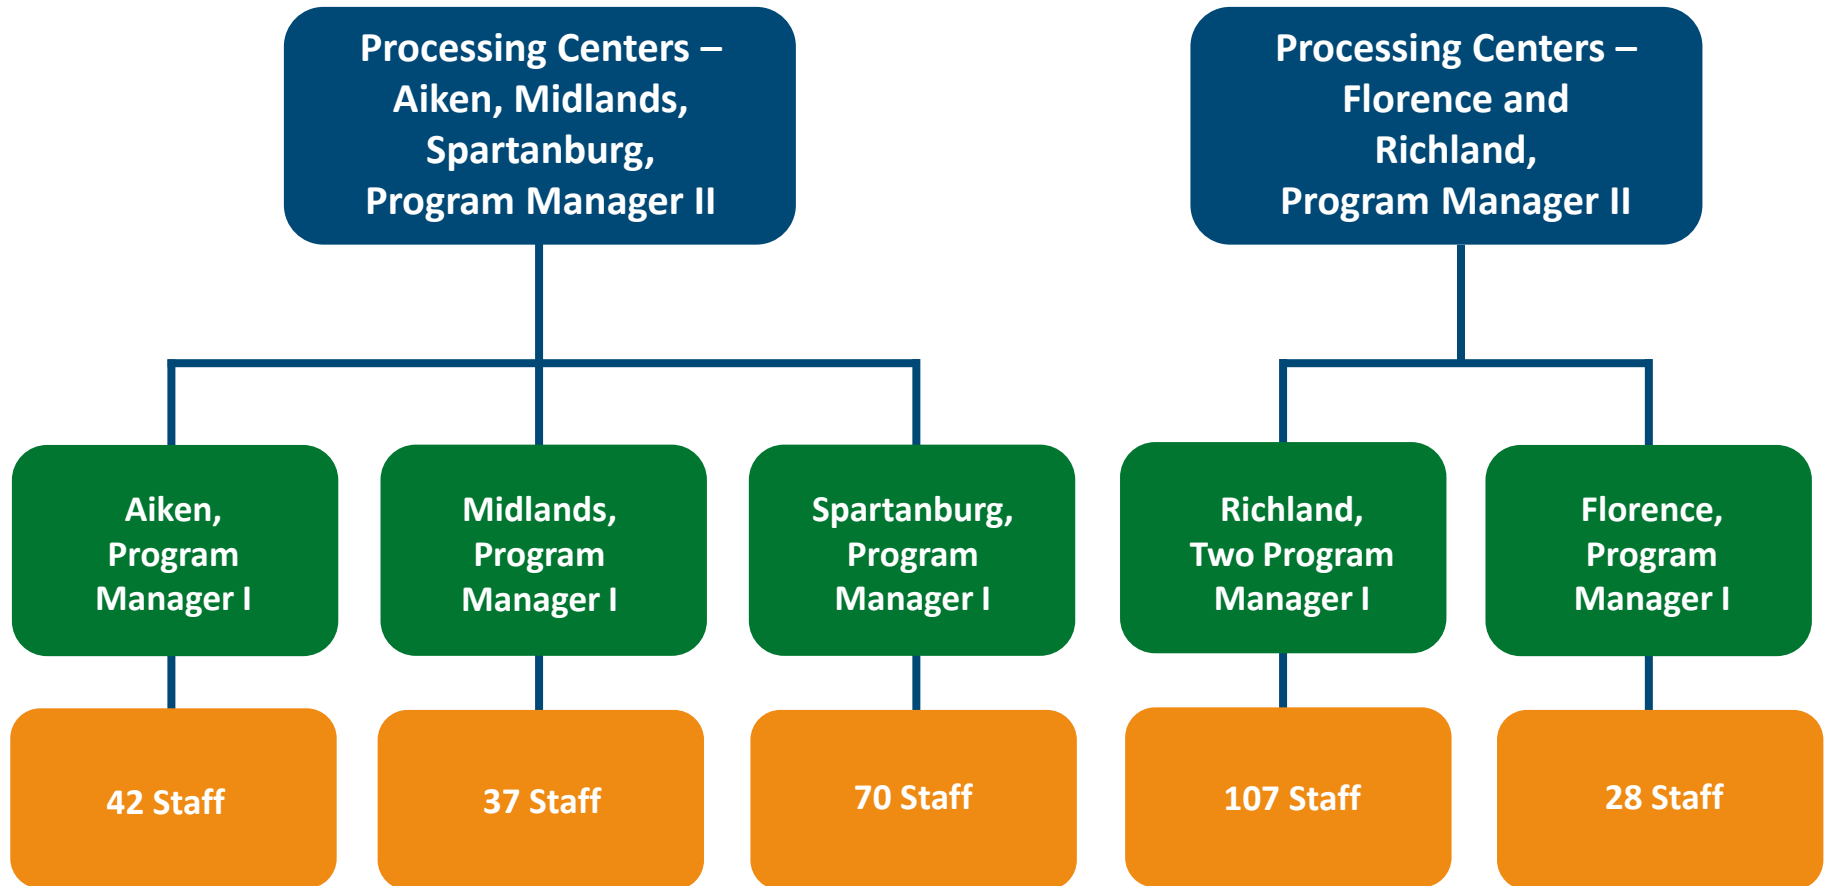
Processing Centers – Aiken, Midlands, Spartanburg, Program Manager II

Aiken, Program Manager I

42 Staff

Midlands, Program Manager I

37 Staff

Spartanburg, Program Manager I

70 Staff

Processing Centers – Florence and Richland, Program Manager II

Richland, Two Program Manager I

107 Staff

Florence, Program Manager I

28 Staff